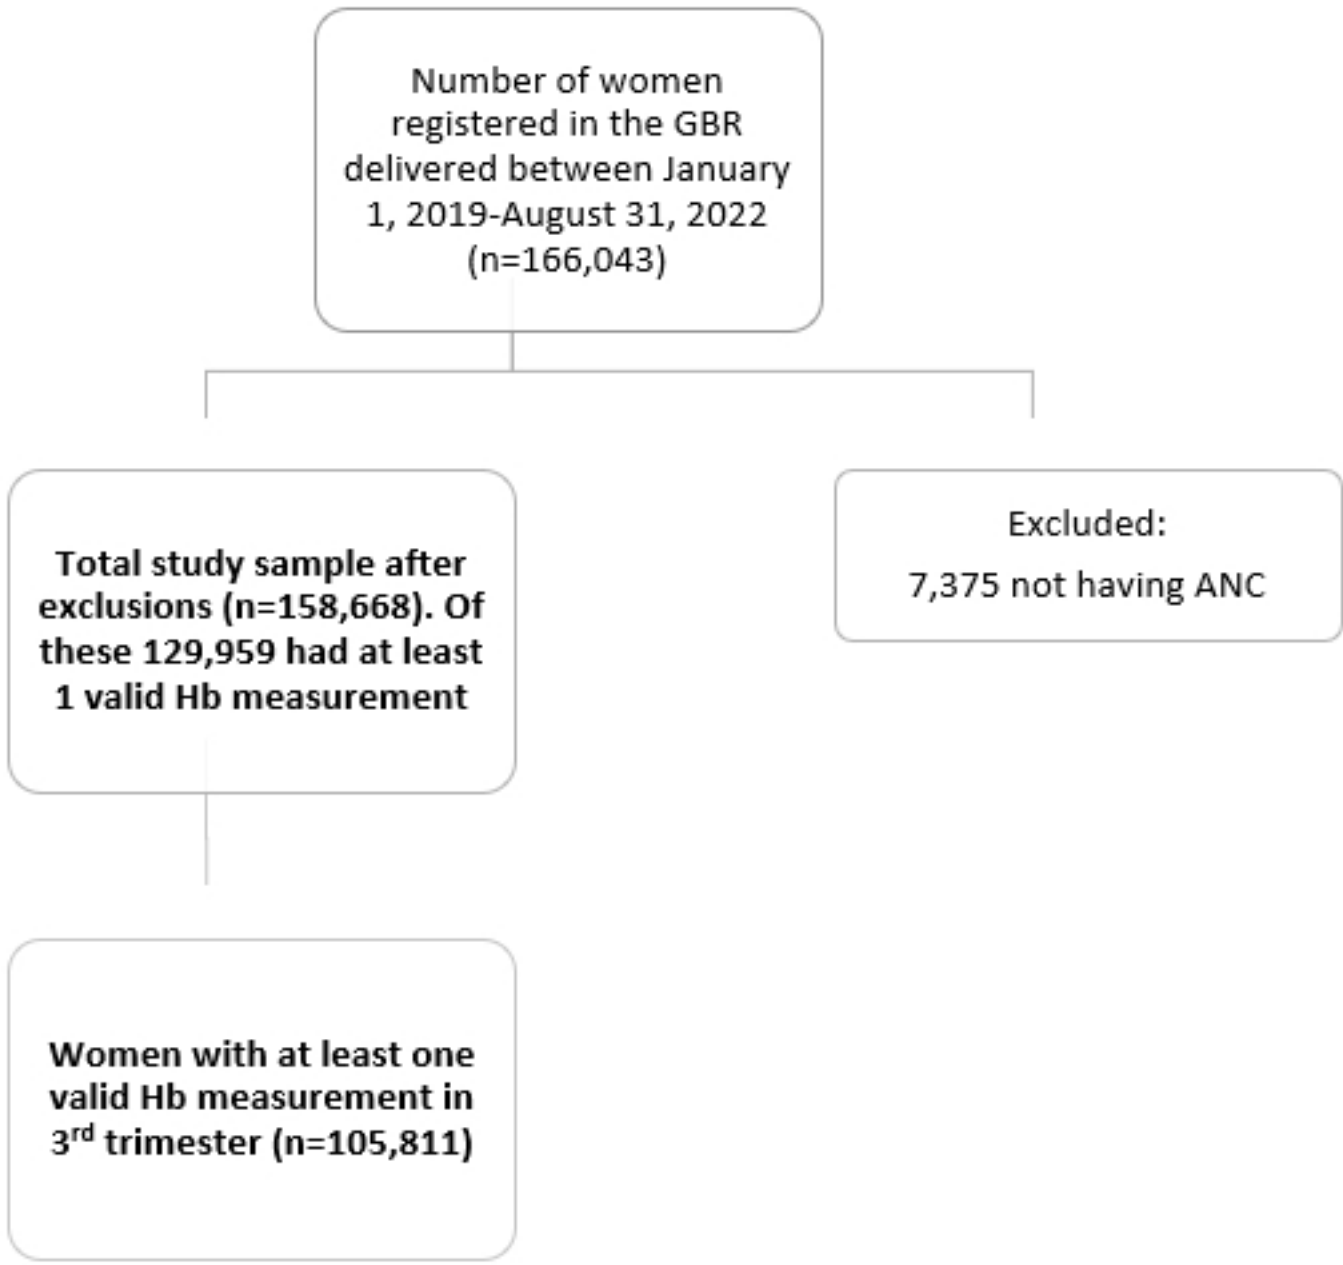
Number of women registered in the GBR delivered between January 1, 2019-August 31, 2022 (n=166,043)

Total study sample after exclusions (n=158,668). Of these 129,959 had at least 1 valid Hb measurement

Excluded:

7,375 not having ANC

Women with at least one valid Hb measurement in 3$^{rd}$ trimester (n=105,811)